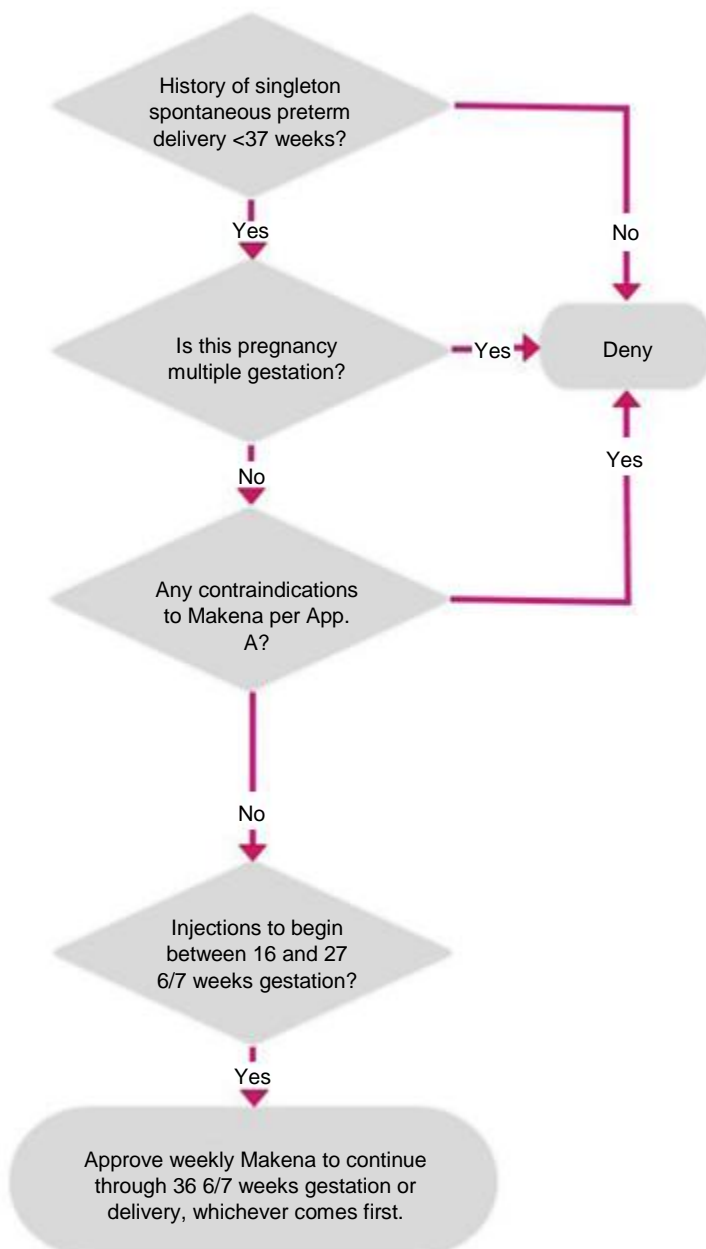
History of singleton spontaneous preterm delivery <37 weeks?

Yes

No

Is this pregnancy multiple gestation?

Yes

Deny

No

Yes

Any contraindications to Makena per App. A?

No

Injections to begin between 16 and 27 6/7 weeks gestation?

Yes

Approve weekly Makena to continue through 36 6/7 weeks gestation or delivery, whichever comes first.